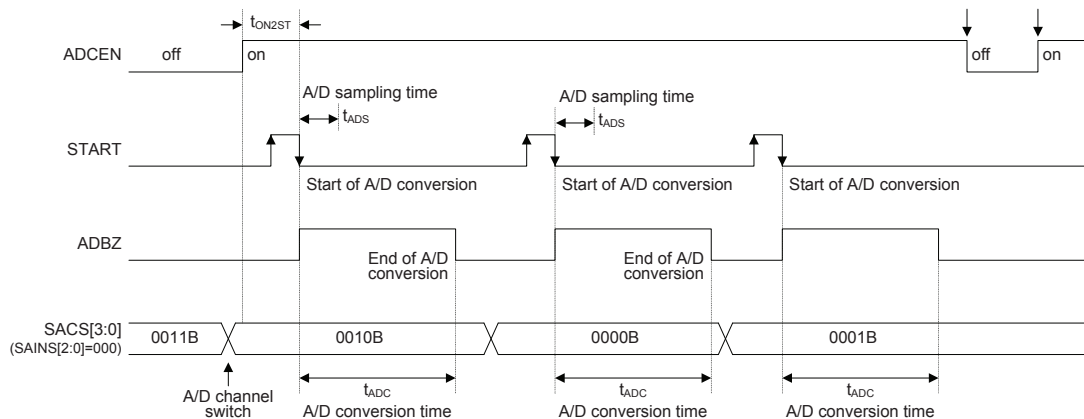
$t_{ON2ST}$

ADCEN off on off on

A/D sampling time $t_{ADS}$

A/D sampling time $t_{ADS}$

START

Start of A/D conversion

Start of A/D conversion

Start of A/D conversion

ADBZ

End of A/D conversion

End of A/D conversion

SACS[3:0] (SAINS[2:0]=000)

0011B

0010B

0000B

0001B

A/D channel switch

$t_{ADC}$
A/D conversion time

$t_{ADC}$
A/D conversion time

$t_{ADC}$
A/D conversion time